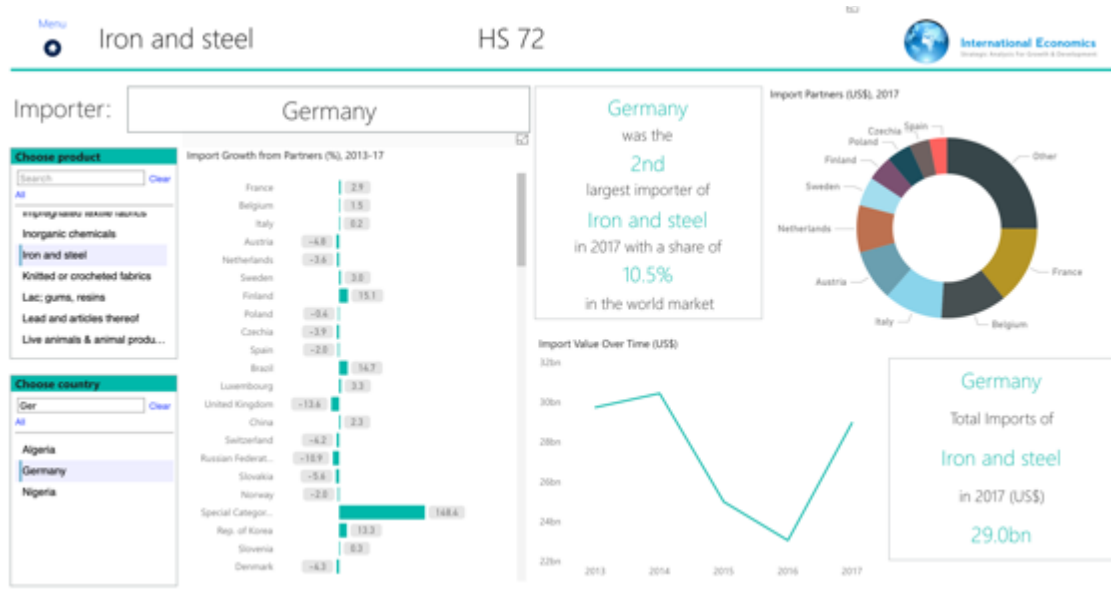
Menu

Iron and steel

HS 72

International Economics
Strategic Analysis for Growth & Development

Importer: Germany

Germany was the 2nd largest importer of Iron and steel in 2017 with a share of 10.5% in the world market

Import Partners (US$), 2017

Spain
Czechia
Poland
Finland
Sweden
Netherlands
Austria
Italy
Belgium
France
Other

Choose product
Search
Clear
All
Impregnated textile fabrics
Inorganic chemicals
Iron and steel
Knitted or crocheted fabrics
Lac; gums, resins
Lead and articles thereof
Live animals & animal produ...

Choose country
Ger
Clear
All
Algeria
Germany
Nigeria

Import Growth from Partners (%), 2013-17

| Partner | Growth |
|---|---|
| France | 2.9 |
| Belgium | 1.5 |
| Italy | 0.2 |
| Austria | -4.8 |
| Netherlands | -3.6 |
| Sweden | 3.0 |
| Finland | 15.1 |
| Poland | -0.6 |
| Czechia | -3.9 |
| Spain | -2.0 |
| Brazil | 14.7 |
| Luxembourg | 3.3 |
| United Kingdom | -13.6 |
| China | 2.3 |
| Switzerland | -4.2 |
| Russian Federat... | -10.9 |
| Slovakia | -5.6 |
| Norway | -2.0 |
| Special Categor... | 148.6 |
| Rep. of Korea | 13.3 |
| Slovenia | 0.3 |
| Denmark | -4.3 |

Import Value Over Time (US$)
32bn
30bn
28bn
26bn
24bn
22bn
2013 2014 2015 2016 2017

Germany
Total Imports of
Iron and steel
in 2017 (US$)
29.0bn